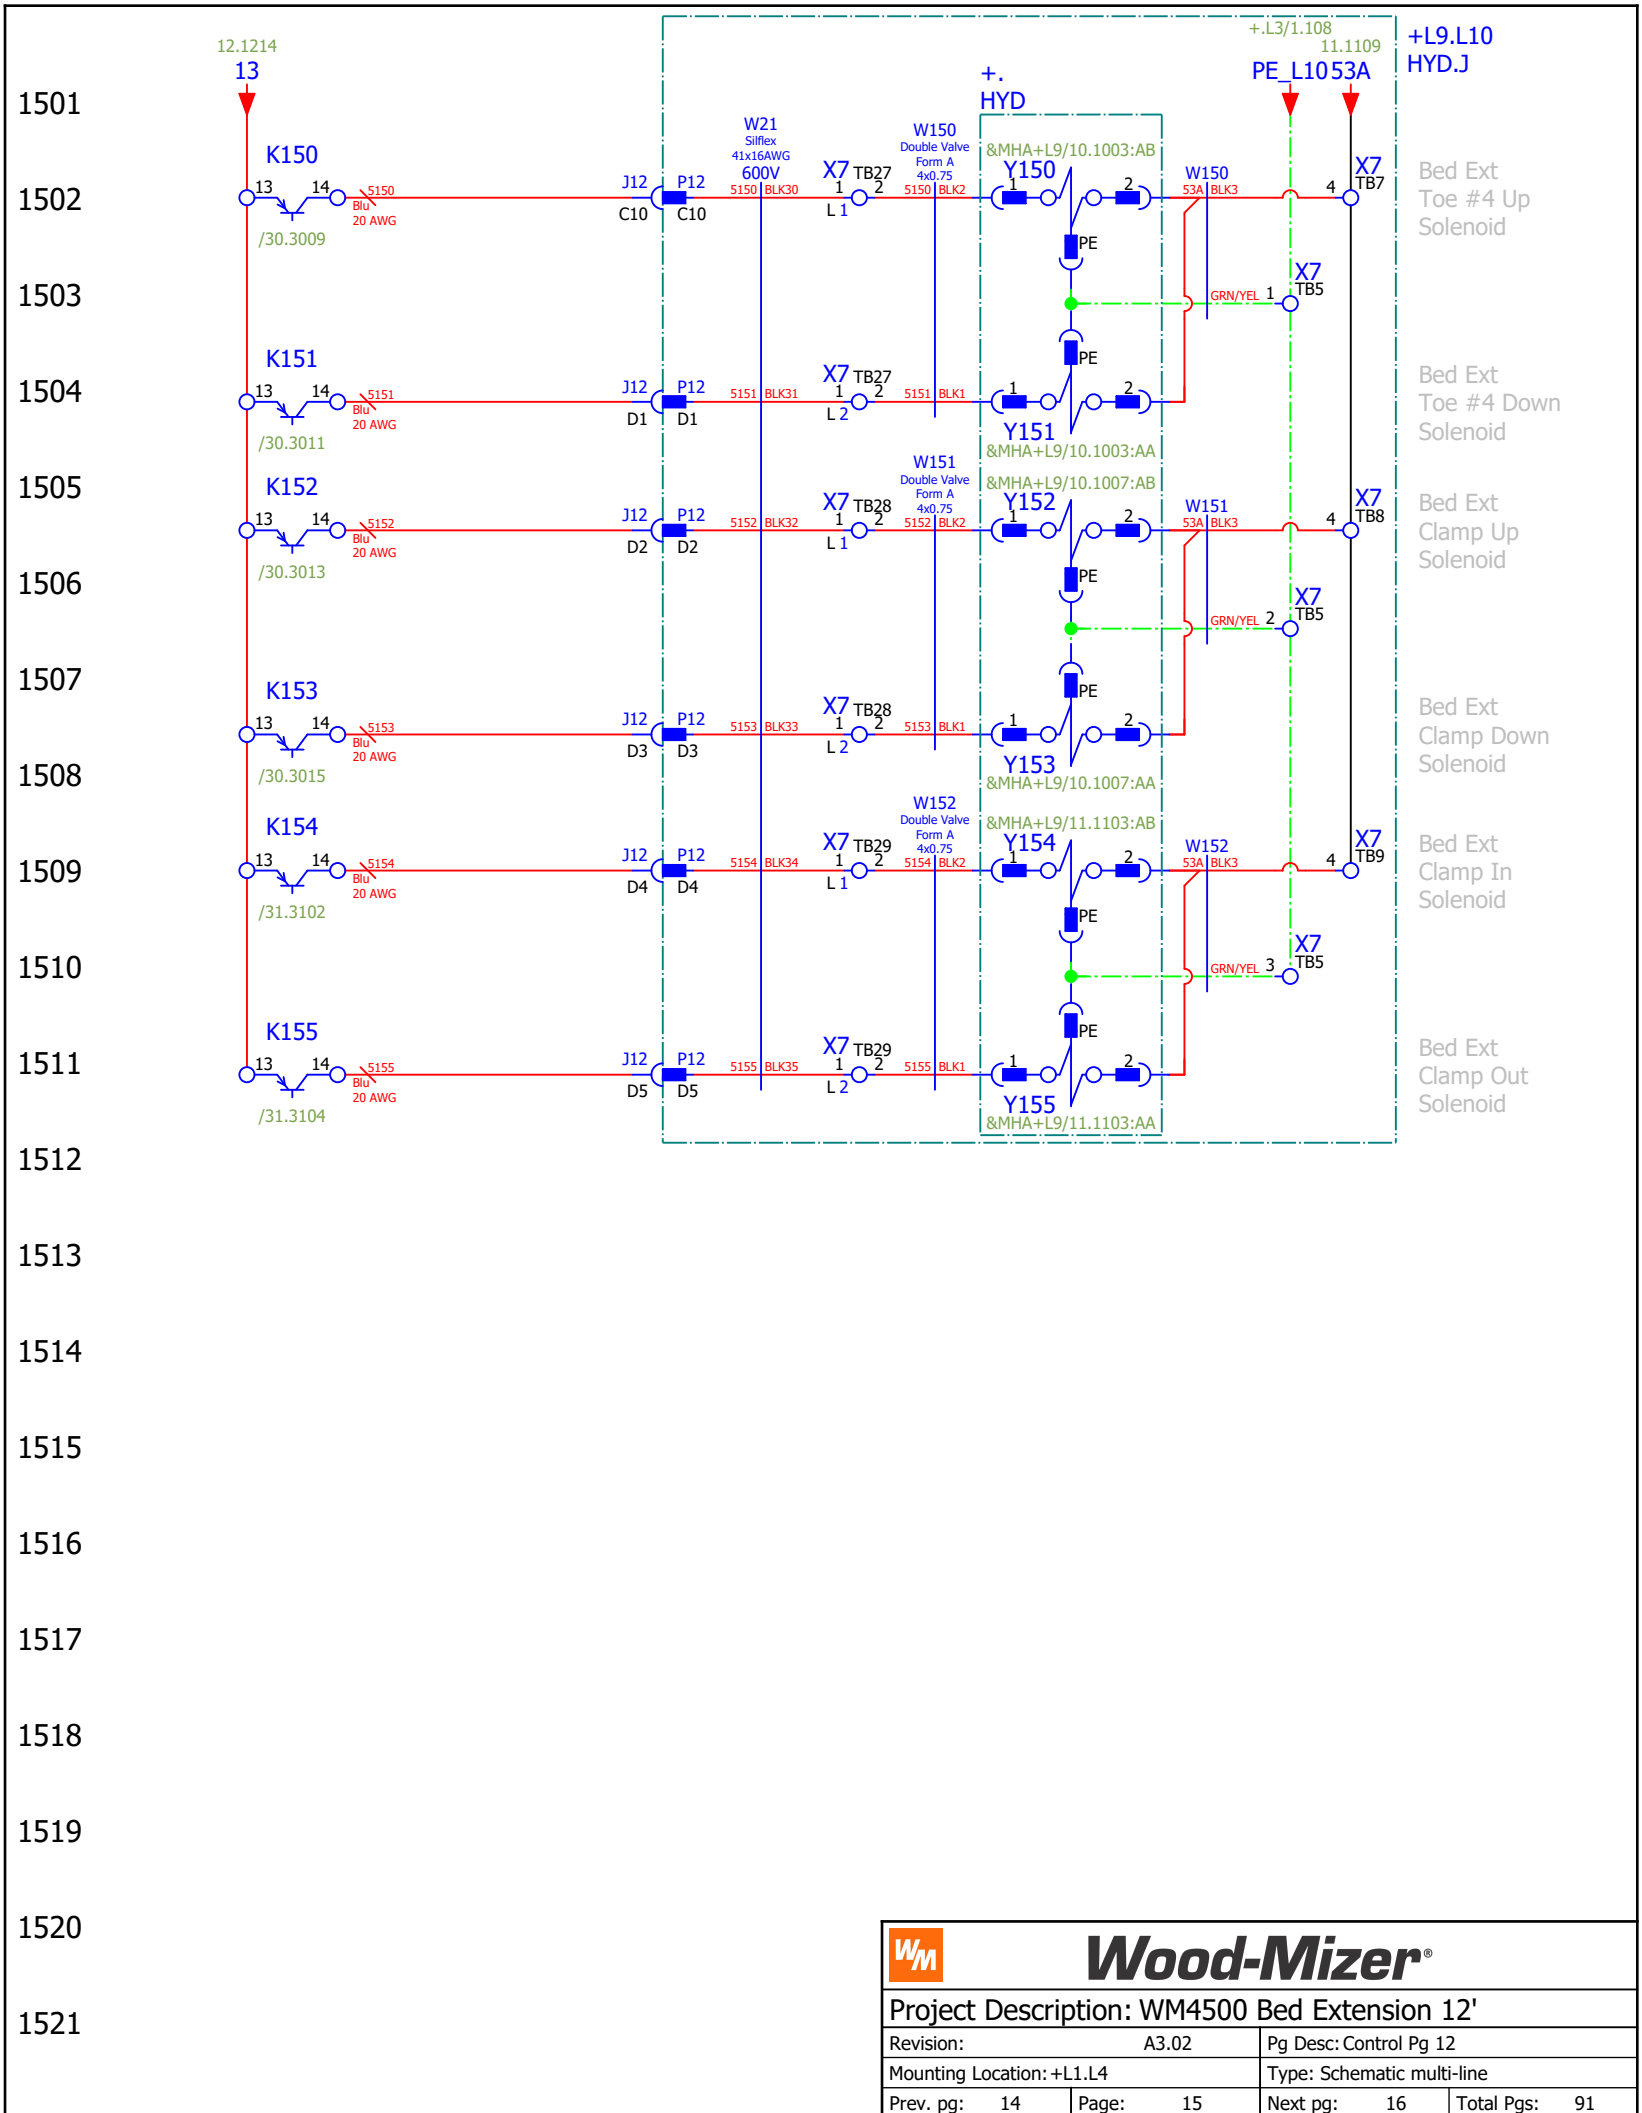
1501
1502
1503
1504
1505
1506
1507
1508
1509
1510
1511
1512
1513
1514
1515
1516
1517
1518
1519
1520
1521

12.1214
13

K150
13 14 5150 Blu 20 AWG
/30.3009

K151
13 14 5151 Blu 20 AWG
/30.3011

K152
13 14 5152 Blu 20 AWG
/30.3013

K153
13 14 5153 Blu 20 AWG
/30.3015

K154
13 14 5154 Blu 20 AWG
/31.3102

K155
13 14 5155 Blu 20 AWG
/31.3104

J12 P12 C10 C10
J12 P12 D1 D1
J12 P12 D2 D2
J12 P12 D3 D3
J12 P12 D4 D4
J12 P12 D5 D5

W21
Silflex
41x16AWG
600V

5150 BLK30
5151 BLK31
5152 BLK32
5153 BLK33
5154 BLK34
5155 BLK35

X7 TB27 1 2 L 1
X7 TB27 1 2 L 2
X7 TB28 1 2 L 1
X7 TB28 1 2 L 2
X7 TB29 1 2 L 1
X7 TB29 1 2 L 2

W150
Double Valve
Form A
4x0.75
5150 BLK2
5151 BLK1

W151
Double Valve
Form A
4x0.75
5152 BLK2
5153 BLK1

W152
Double Valve
Form A
4x0.75
5154 BLK2
5155 BLK1

+.
HYD

&MHA+L9/10.1003:AB
Y150
1 2
PE
PE
1 2
Y151
&MHA+L9/10.1003:AA

&MHA+L9/10.1007:AB
Y152
1 2
PE
PE
1 2
Y153
&MHA+L9/10.1007:AA

&MHA+L9/11.1103:AB
Y154
1 2
PE
PE
1 2
Y155
&MHA+L9/11.1103:AA

W150
53A BLK3
GRN/YEL 1
X7 TB5

W151
53A BLK3
GRN/YEL 2
X7 TB5

W152
53A BLK3
GRN/YEL 3
X7 TB5

+.L3/1.108
11.1109
PE_L10
53A

4 X7 TB7
4 X7 TB8
4 X7 TB9

+L9.L10
HYD.J

Bed Ext
Toe #4 Up
Solenoid

Bed Ext
Toe #4 Down
Solenoid

Bed Ext
Clamp Up
Solenoid

Bed Ext
Clamp Down
Solenoid

Bed Ext
Clamp In
Solenoid

Bed Ext
Clamp Out
Solenoid

WM
Wood-Mizer®
Project Description: WM4500 Bed Extension 12'
| Revision: A3.02 | Pg Desc: Control Pg 12 |
| Mounting Location: +L1.L4 | Type: Schematic multi-line |
| Prev. pg: 14 | Page: 15 | Next pg: 16 | Total Pgs: 91 |